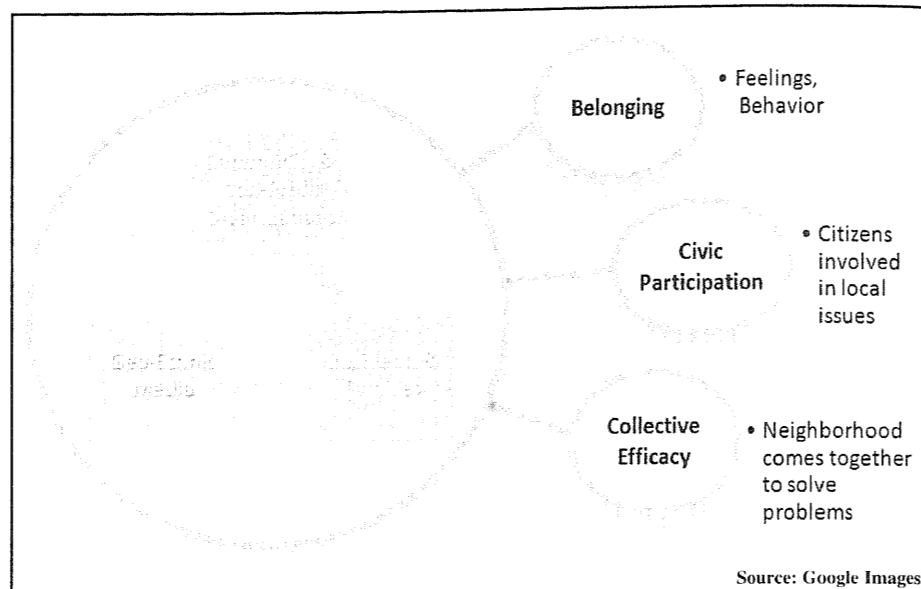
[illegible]

Geo-Ethnic Media

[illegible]

Belonging

• Feelings, Behavior

Civic Participation

• Citizens involved in local issues

Collective Efficacy

• Neighborhood comes together to solve problems

Source: Google Images